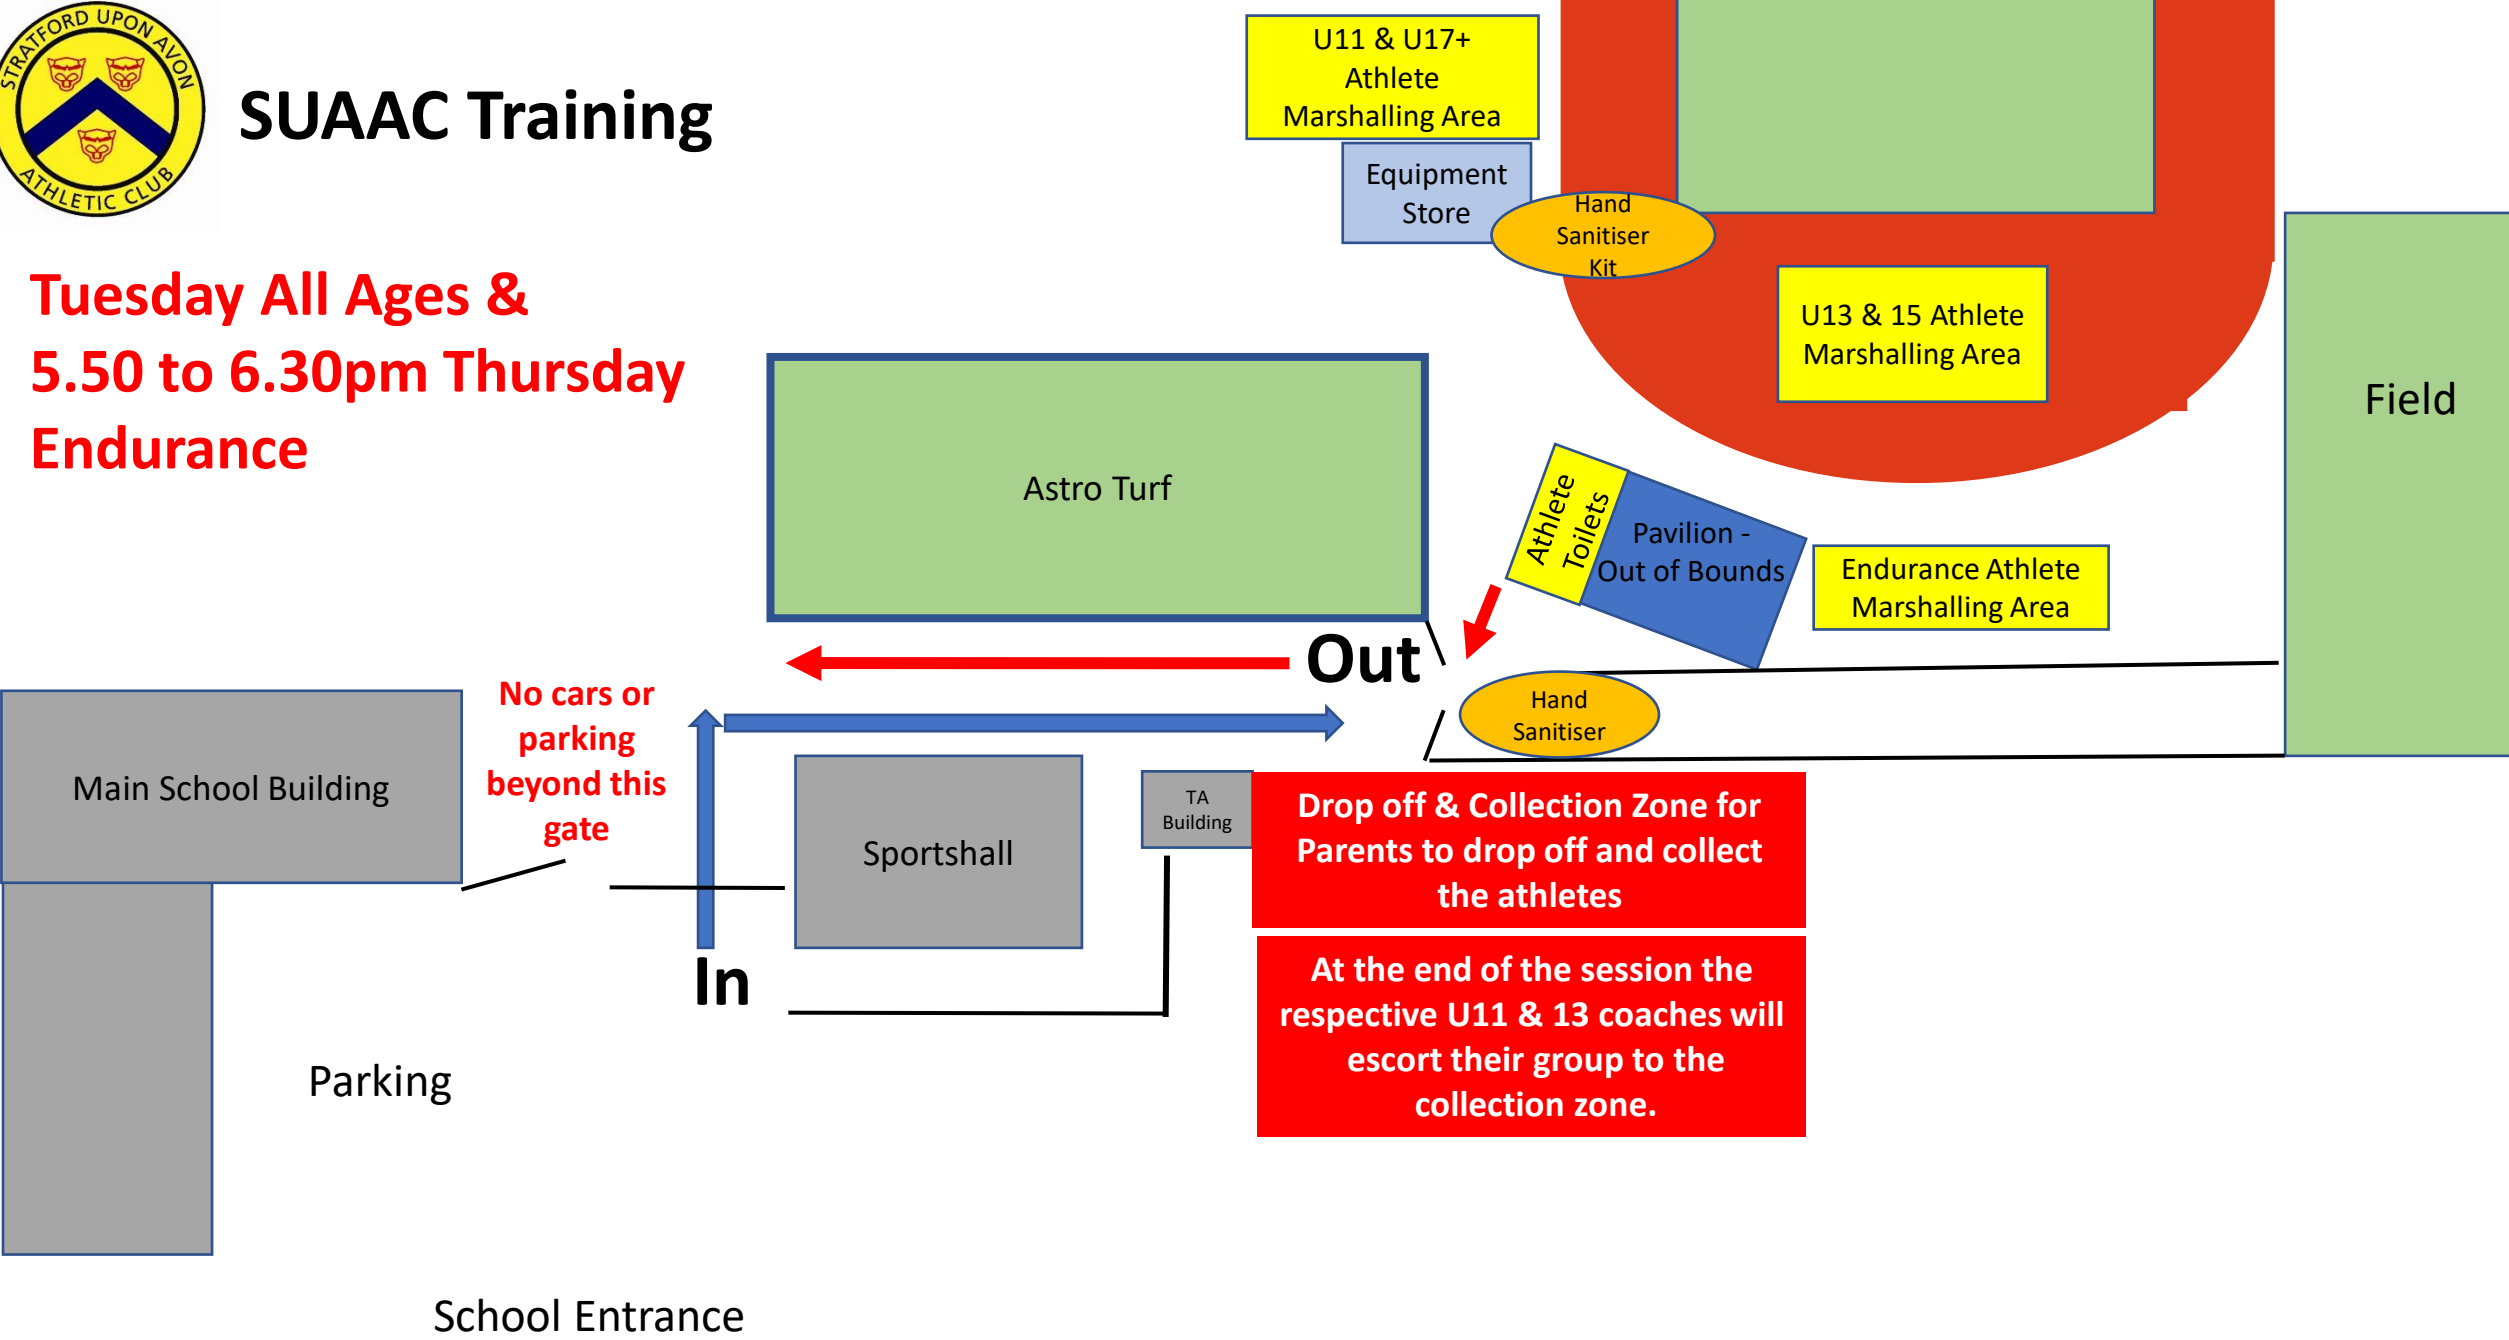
STRATFORD UPON AVON ATHLETIC CLUB

SUAAC Training

Tuesday All Ages & 5.50 to 6.30pm Thursday Endurance

U11 & U17+ Athlete Marshalling Area

Equipment Store

Hand Sanitiser Kit

U13 & 15 Athlete Marshalling Area

Field

Astro Turf

Athlete Toilets

Pavilion - Out of Bounds

Endurance Athlete Marshalling Area

Out

Hand Sanitiser

No cars or parking beyond this gate

Main School Building

Sportshall

TA Building

Drop off & Collection Zone for Parents to drop off and collect the athletes

At the end of the session the respective U11 & 13 coaches will escort their group to the collection zone.

In

Parking

School Entrance